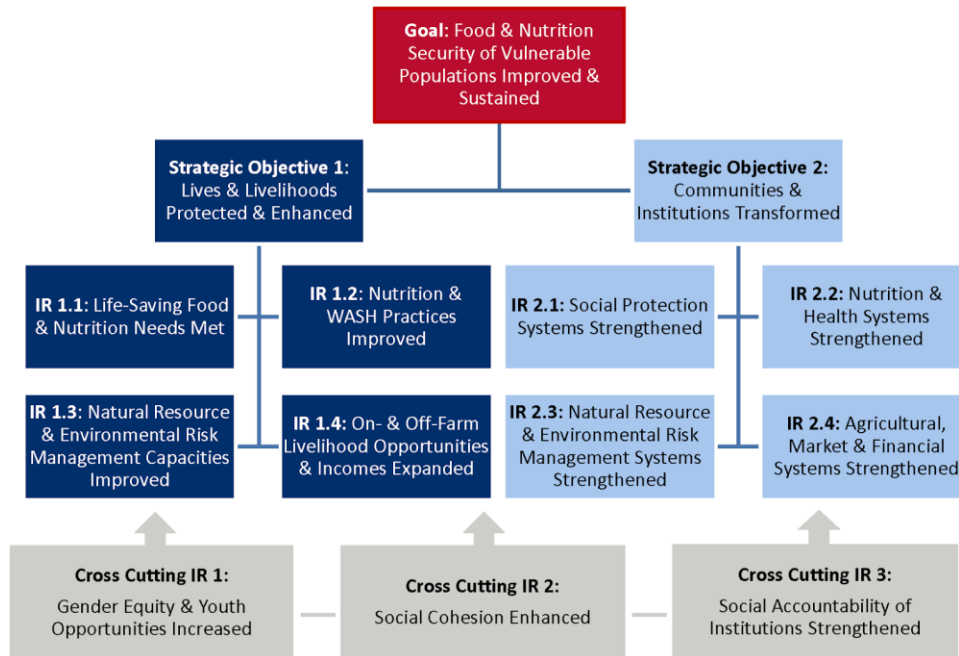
Goal: Food & Nutrition Security of Vulnerable Populations Improved & Sustained

Strategic Objective 1: Lives & Livelihoods Protected & Enhanced

Strategic Objective 2: Communities & Institutions Transformed

IR 1.1: Life-Saving Food & Nutrition Needs Met

IR 1.2: Nutrition & WASH Practices Improved

IR 2.1: Social Protection Systems Strengthened

IR 2.2: Nutrition & Health Systems Strengthened

IR 1.3: Natural Resource & Environmental Risk Management Capacities Improved

IR 1.4: On- & Off-Farm Livelihood Opportunities & Incomes Expanded

IR 2.3: Natural Resource & Environmental Risk Management Systems Strengthened

IR 2.4: Agricultural, Market & Financial Systems Strengthened

Cross Cutting IR 1: Gender Equity & Youth Opportunities Increased

Cross Cutting IR 2: Social Cohesion Enhanced

Cross Cutting IR 3: Social Accountability of Institutions Strengthened